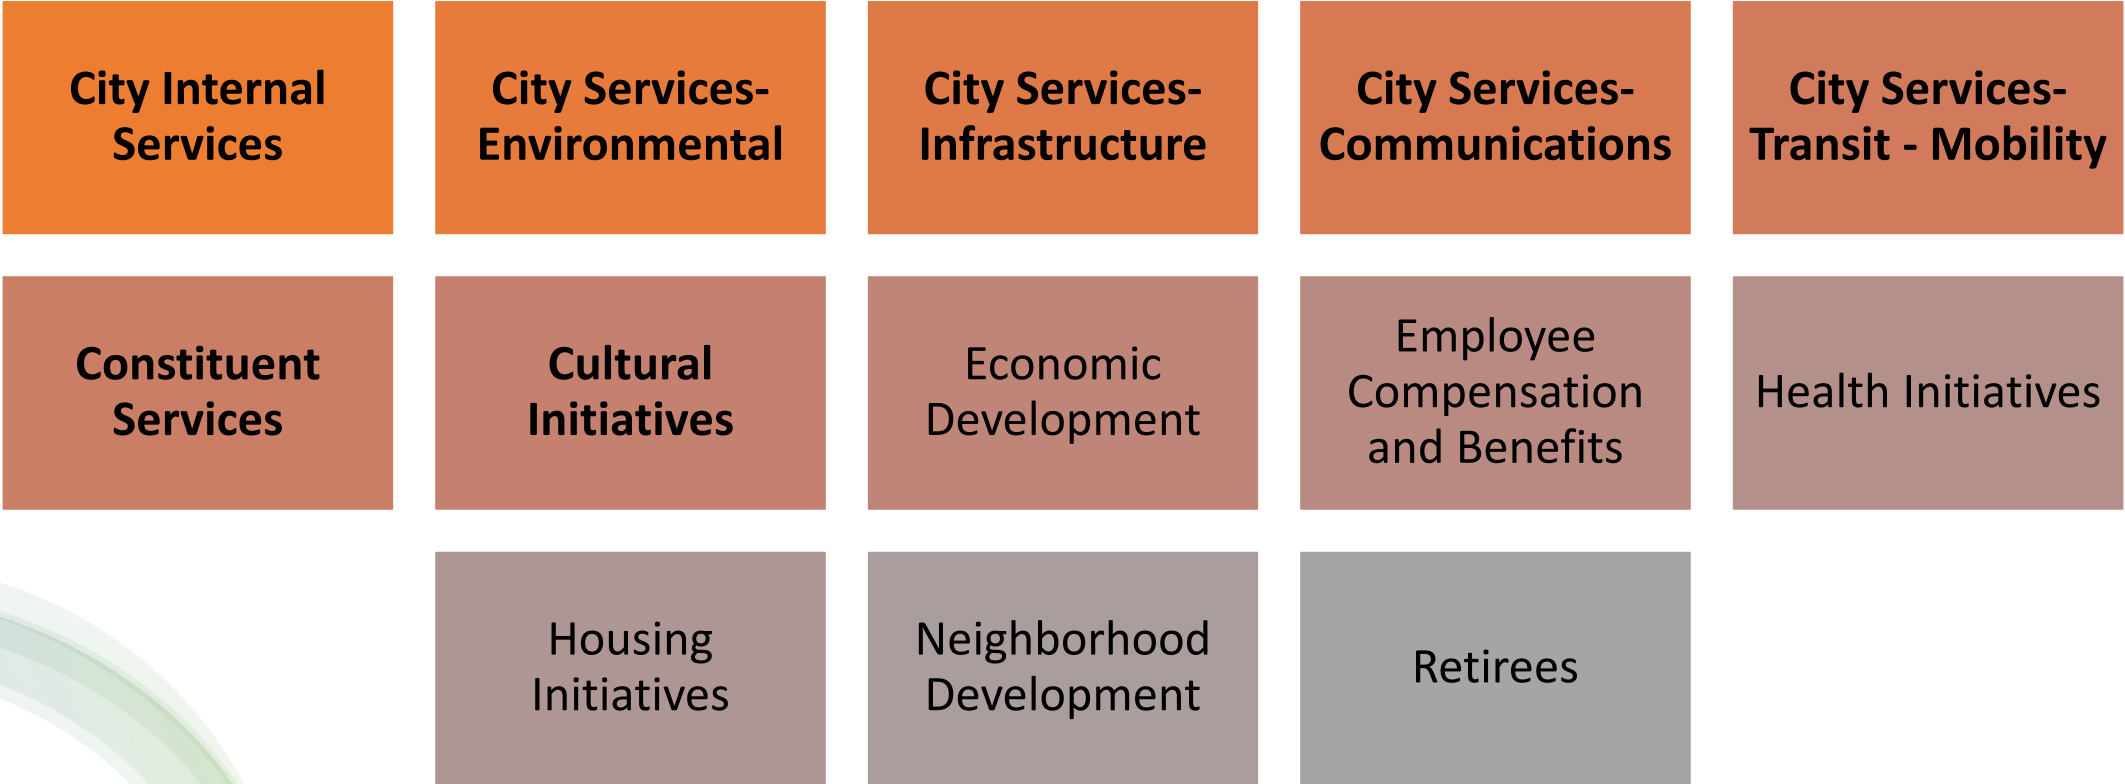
City Internal Services

City Services- Environmental

City Services- Infrastructure

City Services- Communications

City Services- Transit - Mobility

Constituent Services

Cultural Initiatives

Economic Development

Employee Compensation and Benefits

Health Initiatives

Housing Initiatives

Neighborhood Development

Retirees